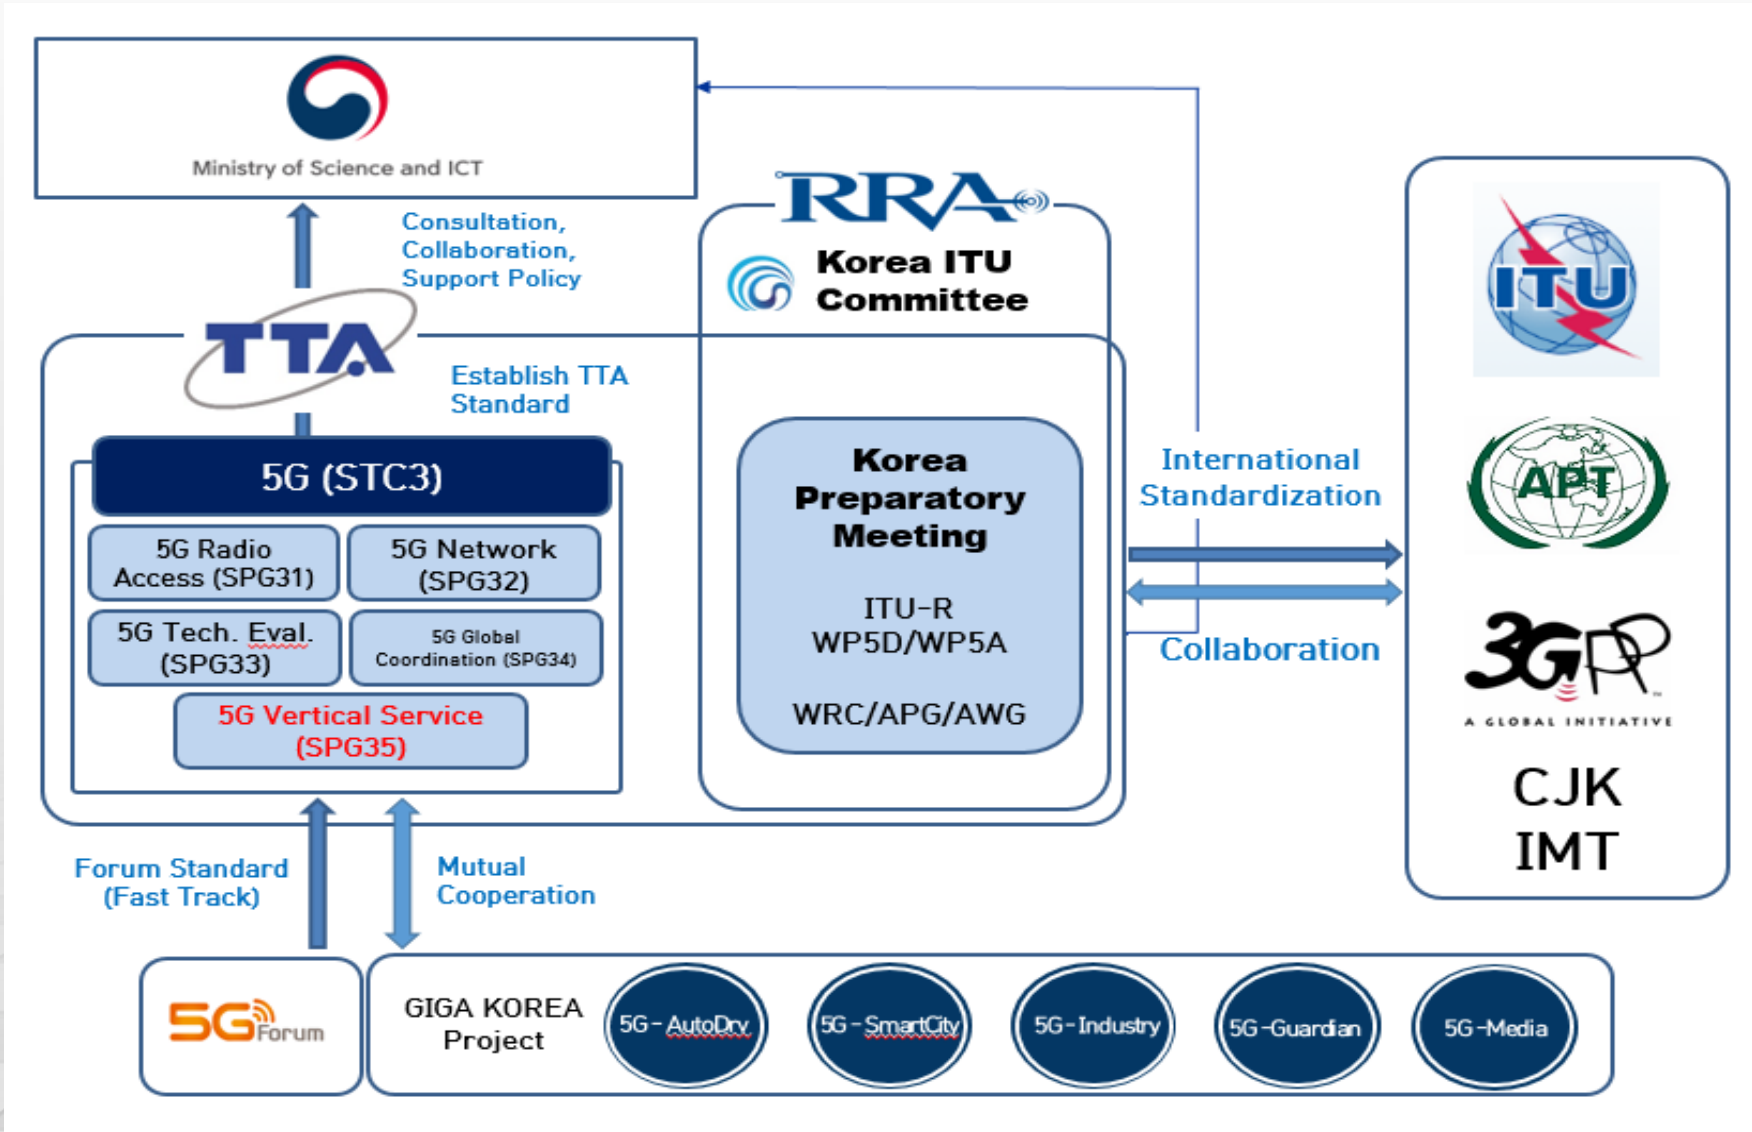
Ministry of Science and ICT

Consultation, Collaboration, Support Policy

RRA

Korea ITU Committee

TTA

Establish TTA Standard

5G (STC3)

5G Radio Access (SPG31)

5G Network (SPG32)

5G Tech. Eval. (SPG33)

5G Global Coordination (SPG34)

5G Vertical Service (SPG35)

Korea Preparatory Meeting

ITU-R WP5D/WP5A

WRC/APG/AWG

International Standardization

Collaboration

ITU

APT

3GPP
A GLOBAL INITIATIVE

CJK IMT

Forum Standard (Fast Track)

Mutual Cooperation

5G Forum

GIGA KOREA Project

5G - AutoDrv

5G - SmartCity

5G - Industry

5G -Guardian

5G -Media